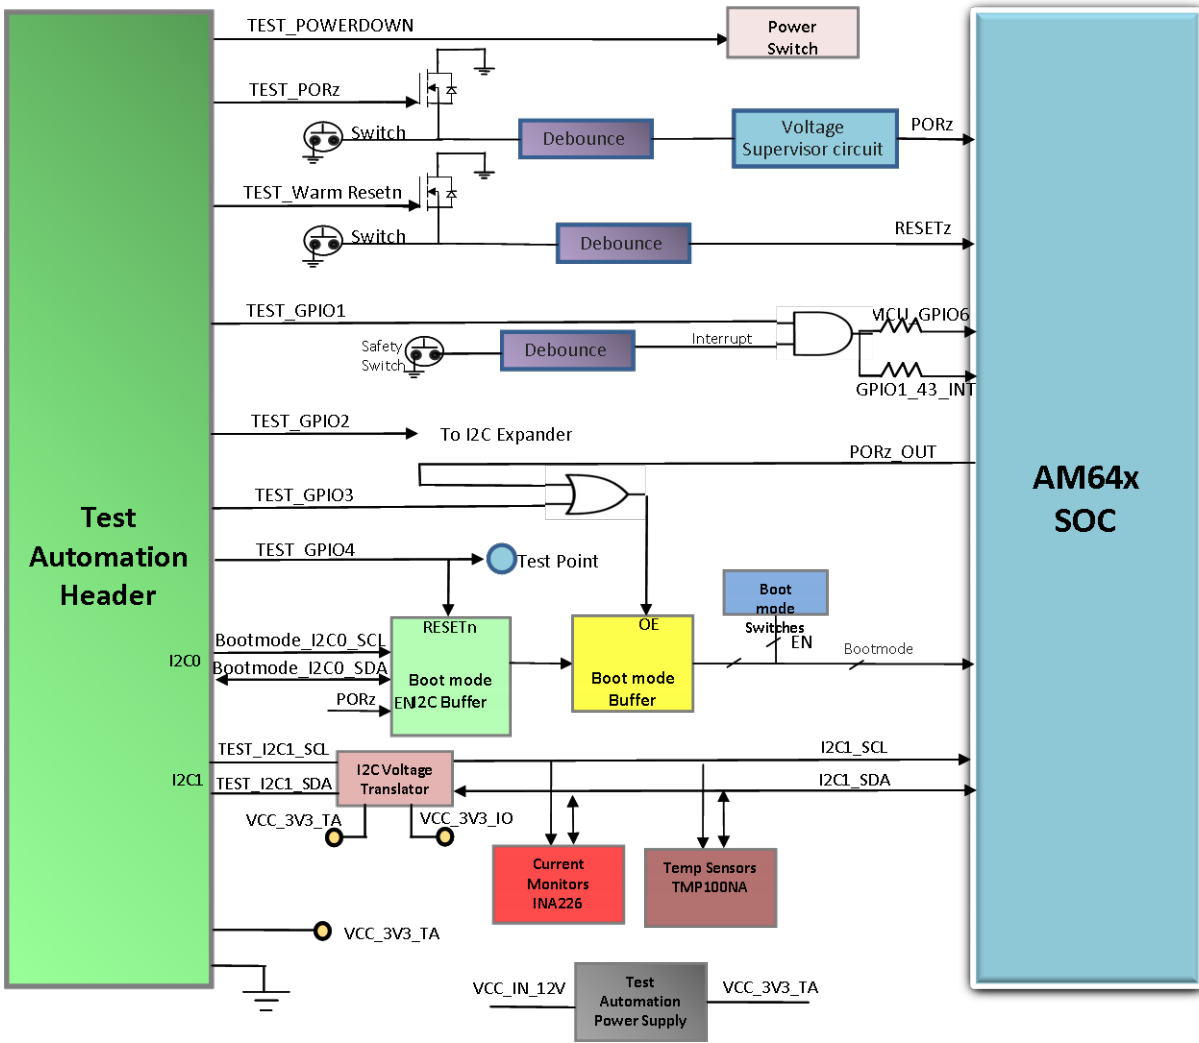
Test Automation Header

TEST_POWERDOWN

Power Switch

TEST_PORz

Switch

Debounce

Voltage Supervisor circuit

PORz

TEST_Warm Resetn

Switch

Debounce

RESETz

TEST_GPIO1

MCU_GPIO6

Safety Switch

Debounce

Interrupt

GPIO1_43_INT

TEST_GPIO2

To I2C Expander

PORz_OUT

TEST_GPIO3

TEST_GPIO4

Test Point

Boot mode Switches

EN

I2C0

Bootmode_I2C0_SCL

Bootmode_I2C0_SDA

PORz

RESETn

Boot mode EN I2C Buffer

OE

Boot mode Buffer

Bootmode

I2C1

TEST_I2C1_SCL

TEST_I2C1_SDA

I2C Voltage Translator

I2C1_SCL

I2C1_SDA

VCC_3V3_TA

VCC_3V3_IO

Current Monitors INA226

Temp Sensors TMP100NA

VCC_3V3_TA

VCC_IN_12V

Test Automation Power Supply

VCC_3V3_TA

AM64x SOC